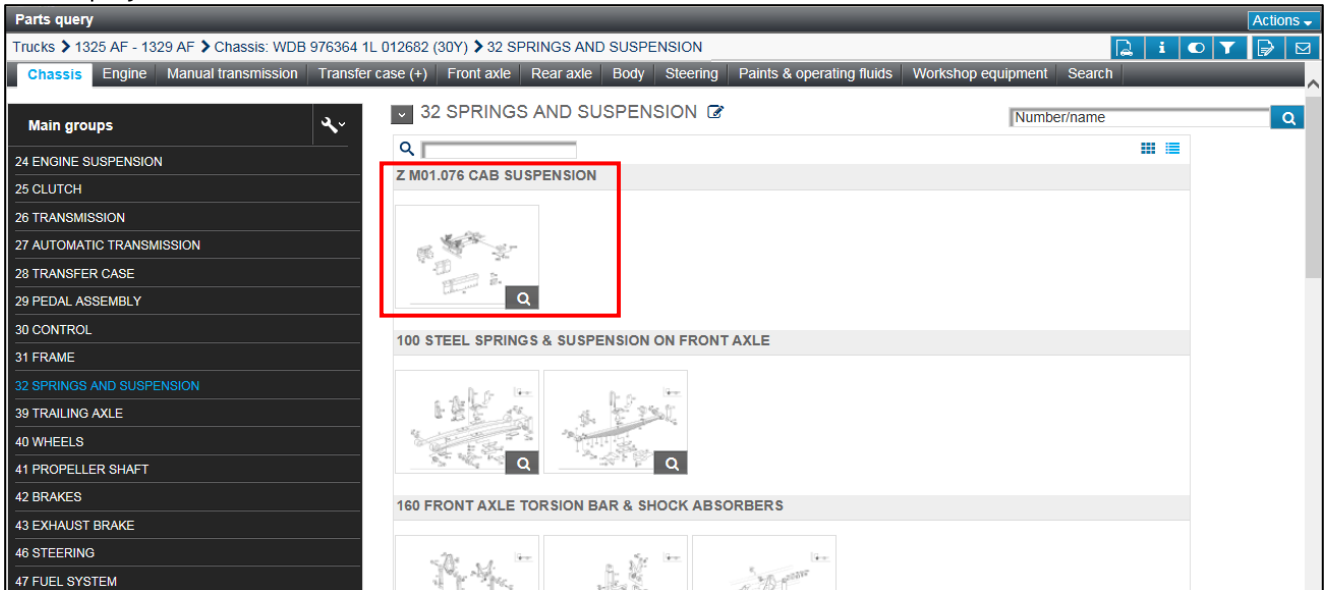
Parts query

Actions

Trucks > 1325 AF - 1329 AF > Chassis: WDB 976364 1L 012682 (30Y) > 32 SPRINGS AND SUSPENSION

Chassis | Engine | Manual transmission | Transfer case (+) | Front axle | Rear axle | Body | Steering | Paints & operating fluids | Workshop equipment | Search

Main groups

24 ENGINE SUSPENSION
25 CLUTCH
26 TRANSMISSION
27 AUTOMATIC TRANSMISSION
28 TRANSFER CASE
29 PEDAL ASSEMBLY
30 CONTROL
31 FRAME
32 SPRINGS AND SUSPENSION
39 TRAILING AXLE
40 WHEELS
41 PROPELLER SHAFT
42 BRAKES
43 EXHAUST BRAKE
46 STEERING
47 FUEL SYSTEM

32 SPRINGS AND SUSPENSION

Number/name

Z M01.076 CAB SUSPENSION

100 STEEL SPRINGS & SUSPENSION ON FRONT AXLE

160 FRONT AXLE TORSION BAR & SHOCK ABSORBERS